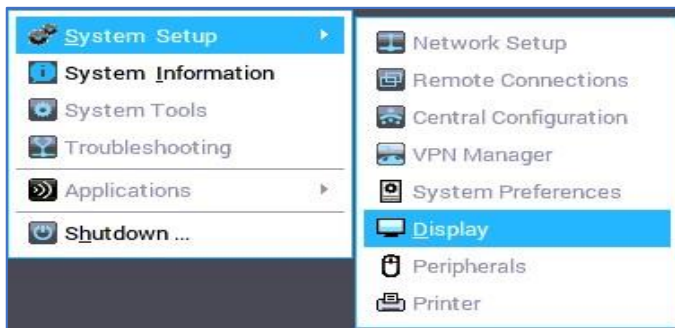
System Setup
System Information
System Tools
Troubleshooting
Applications
Shutdown ...

Network Setup
Remote Connections
Central Configuration
VPN Manager
System Preferences
Display
Peripherals
Printer